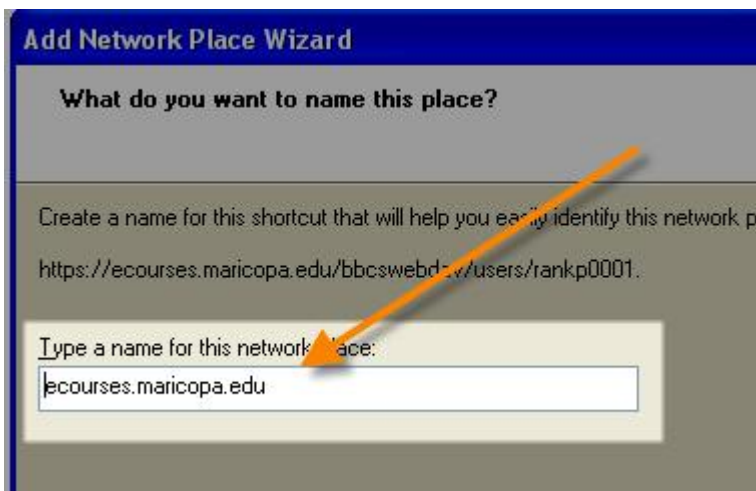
Add Network Place Wizard

What do you want to name this place?

Create a name for this shortcut that will help you easily identify this network p

https://ecourses.maricopa.edu/bbcswebdav/users/rankp0001.

Type a name for this network place:

ecourses.maricopa.edu